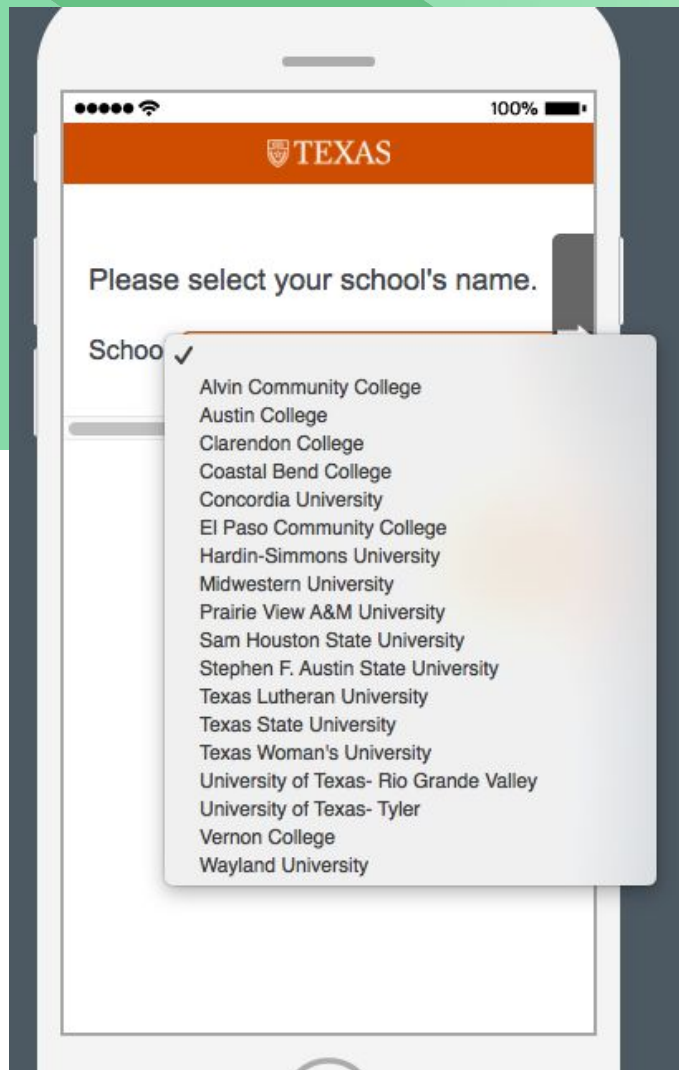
●●●●● 100%

TEXAS

Please select your school's name.

Schoo ✓

Alvin Community College
Austin College
Clarendon College
Coastal Bend College
Concordia University
El Paso Community College
Hardin-Simmons University
Midwestern University
Prairie View A&M University
Sam Houston State University
Stephen F. Austin State University
Texas Lutheran University
Texas State University
Texas Woman's University
University of Texas- Rio Grande Valley
University of Texas- Tyler
Vernon College
Wayland University